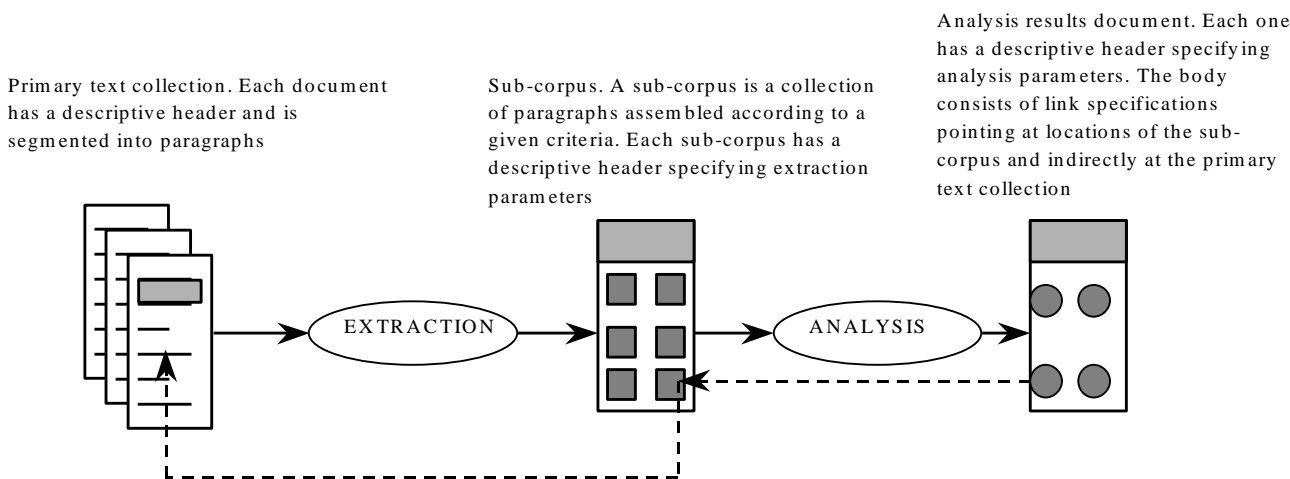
Primary text collection. Each document has a descriptive header and is segmented into paragraphs

Sub-corpus. A sub-corpus is a collection of paragraphs assembled according to a given criteria. Each sub-corpus has a descriptive header specifying extraction parameters

Analysis results document. Each one has a descriptive header specifying analysis parameters. The body consists of link specifications pointing at locations of the sub-corpus and indirectly at the primary text collection

EXTRACTION

ANALYSIS